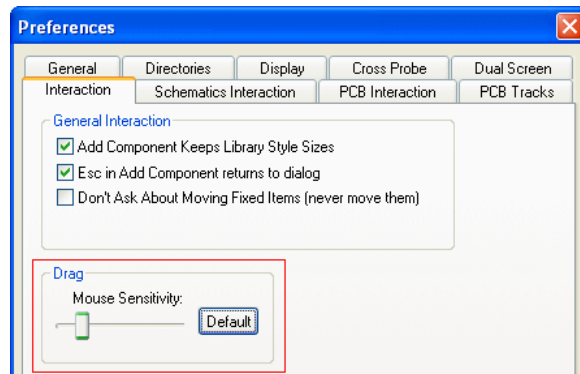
Preferences

General
Directories
Display
Cross Probe
Dual Screen
Interaction
Schematics Interaction
PCB Interaction
PCB Tracks

General Interaction
Add Component Keeps Library Style Sizes
Esc in Add Component returns to dialog
Don't Ask About Moving Fixed Items (never move them)

Drag
Mouse Sensitivity:
Default